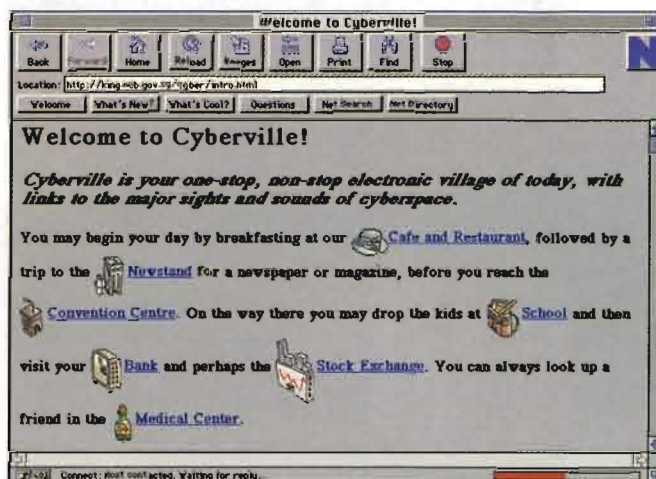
Welcome to Cyberville!

Back Forward Home Reload Images Open Print Find Stop

N

Location: http://king.mcb.gov.sg/cyber/intro.html

Welcome What's New? What's Cool? Questions Net Search Net Directory

Welcome to Cyberville!

Cyberville is your one-stop, non-stop electronic village of today, with links to the major sights and sounds of cyberspace.

You may begin your day by breakfasting at our Cafe and Restaurant, followed by a trip to the Newstand for a newspaper or magazine, before you reach the Convention Centre. On the way there you may drop the kids at School and then visit your Bank and perhaps the Stock Exchange. You can always look up a friend in the Medical Center.

Connect: Host contacted. Waiting for reply...